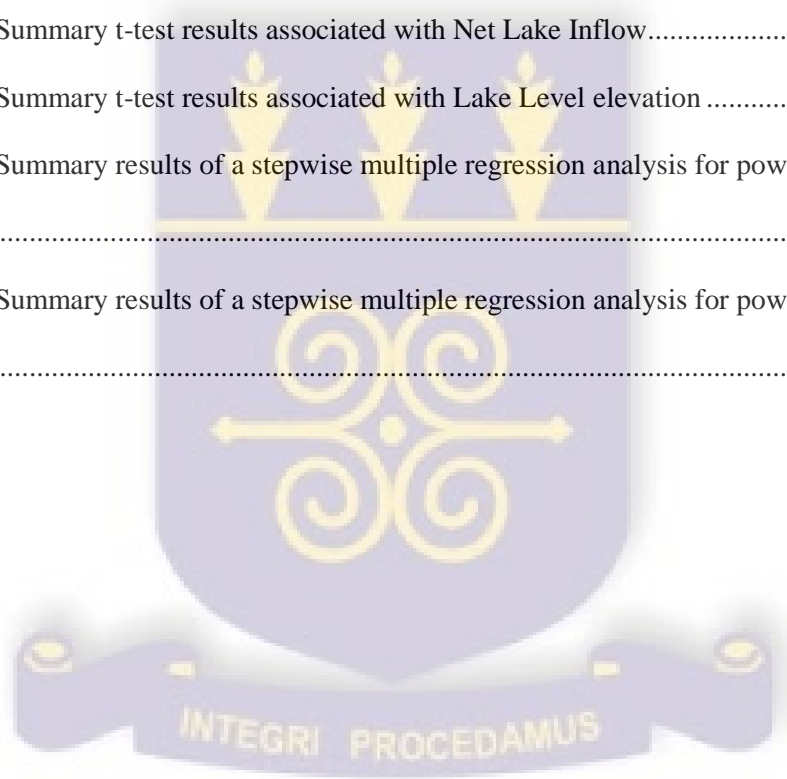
Summary t-test results associated with Net Lake Inflow...................

Summary t-test results associated with Lake Level elevation ...........

Summary results of a stepwise multiple regression analysis for pow

.......................................................................................................

Summary results of a stepwise multiple regression analysis for pow

.......................................................................................................

INTEGRI PROCEDAMUS